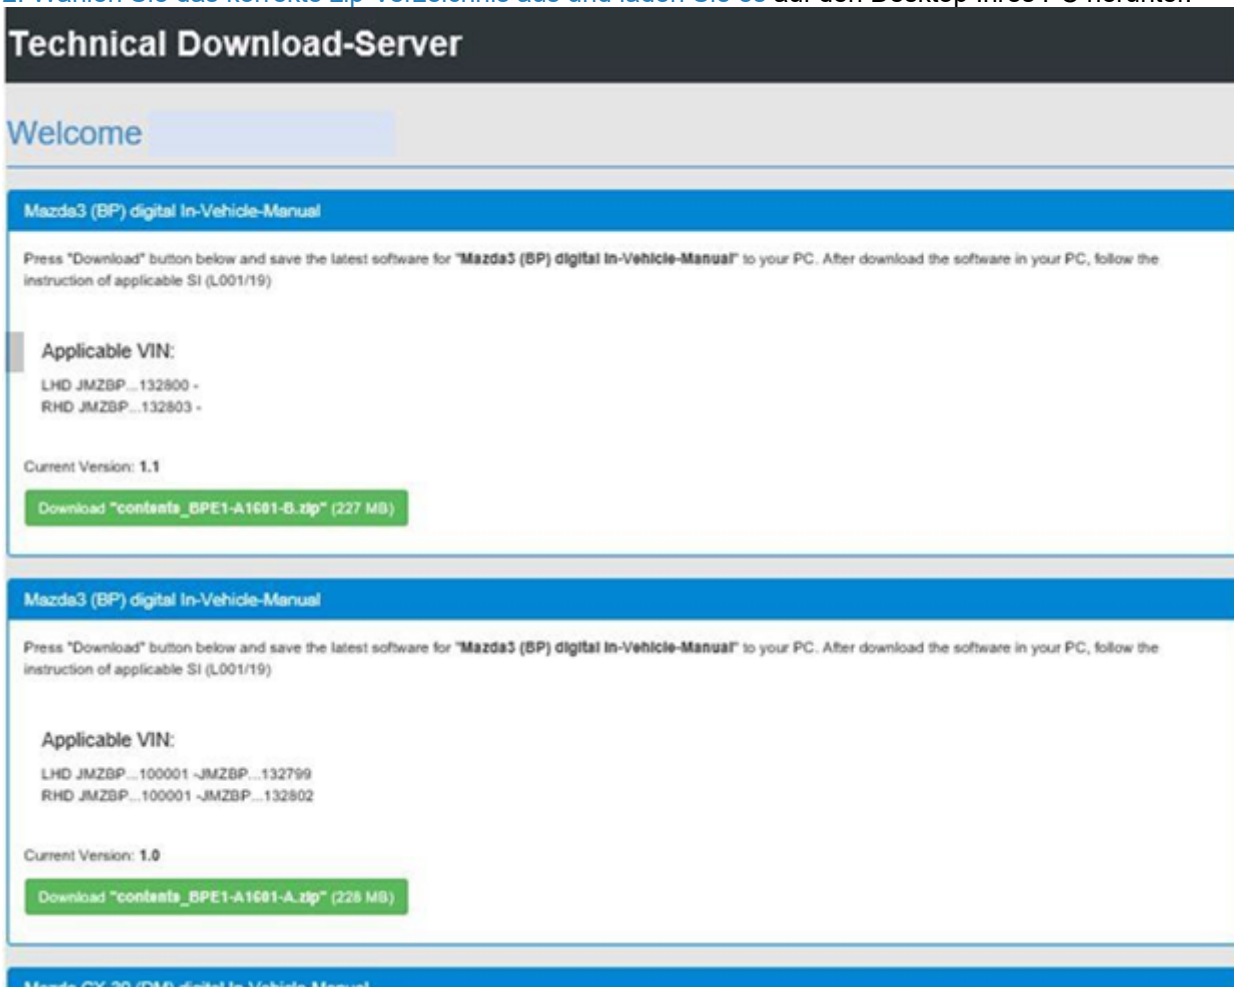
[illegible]

Technical Download-Server

Welcome

Mazda3 (BP) digital In-Vehicle-Manual

Press "Download" button below and save the latest software for "Mazda3 (BP) digital In-Vehicle-Manual" to your PC. After download the software in your PC, follow the instruction of applicable SI (L001/19)

Applicable VIN:

LHD JMZBP...132800 -
RHD JMZBP...132803 -

Current Version: 1.1

Download "contents_BPE1-A1601-B.zip" (227 MB)

Mazda3 (BP) digital In-Vehicle-Manual

Press "Download" button below and save the latest software for "Mazda3 (BP) digital In-Vehicle-Manual" to your PC. After download the software in your PC, follow the instruction of applicable SI (L001/19)

Applicable VIN:

LHD JMZBP...100001 -JMZBP...132799
RHD JMZBP...100001 -JMZBP...132802

Current Version: 1.0

Download "contents_BPE1-A1601-A.zip" (228 MB)

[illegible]